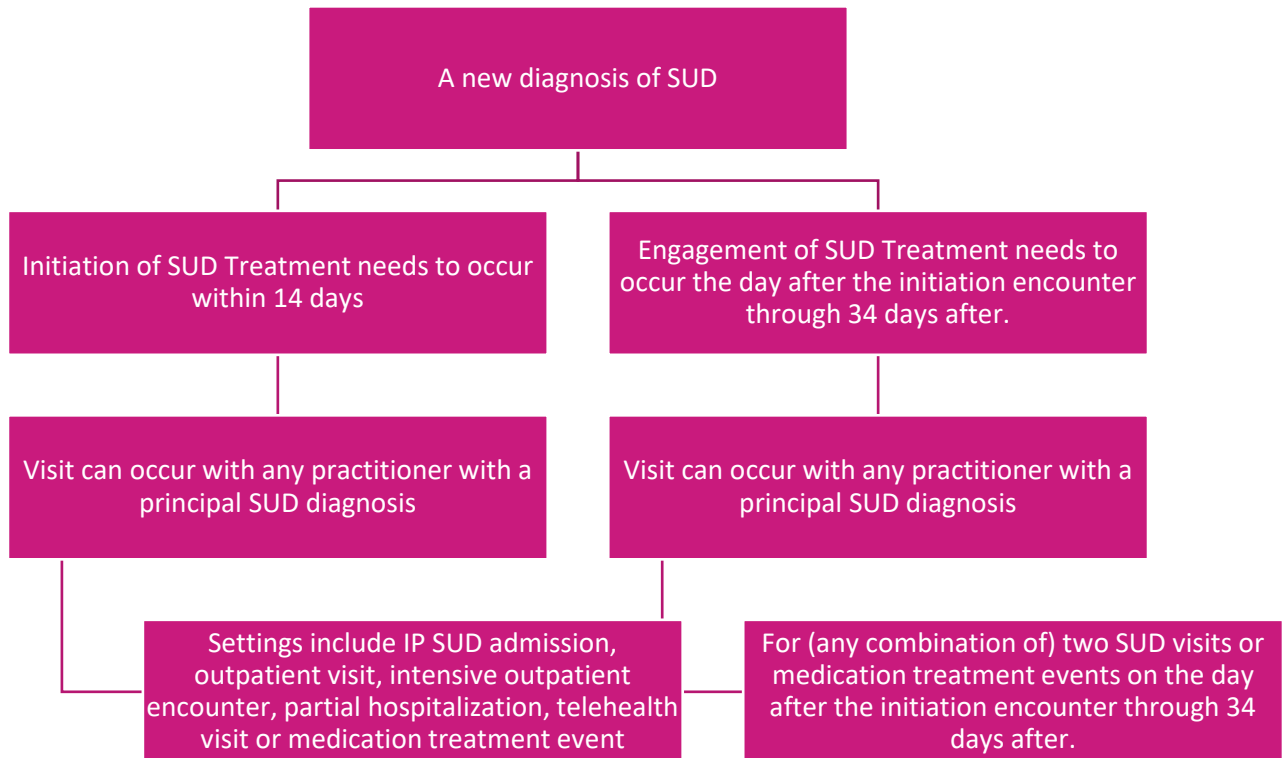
A new diagnosis of SUD

Initiation of SUD Treatment needs to occur within 14 days

Engagement of SUD Treatment needs to occur the day after the initiation encounter through 34 days after.

Visit can occur with any practitioner with a principal SUD diagnosis

Visit can occur with any practitioner with a principal SUD diagnosis

Settings include IP SUD admission, outpatient visit, intensive outpatient encounter, partial hospitalization, telehealth visit or medication treatment event

For (any combination of) two SUD visits or medication treatment events on the day after the initiation encounter through 34 days after.